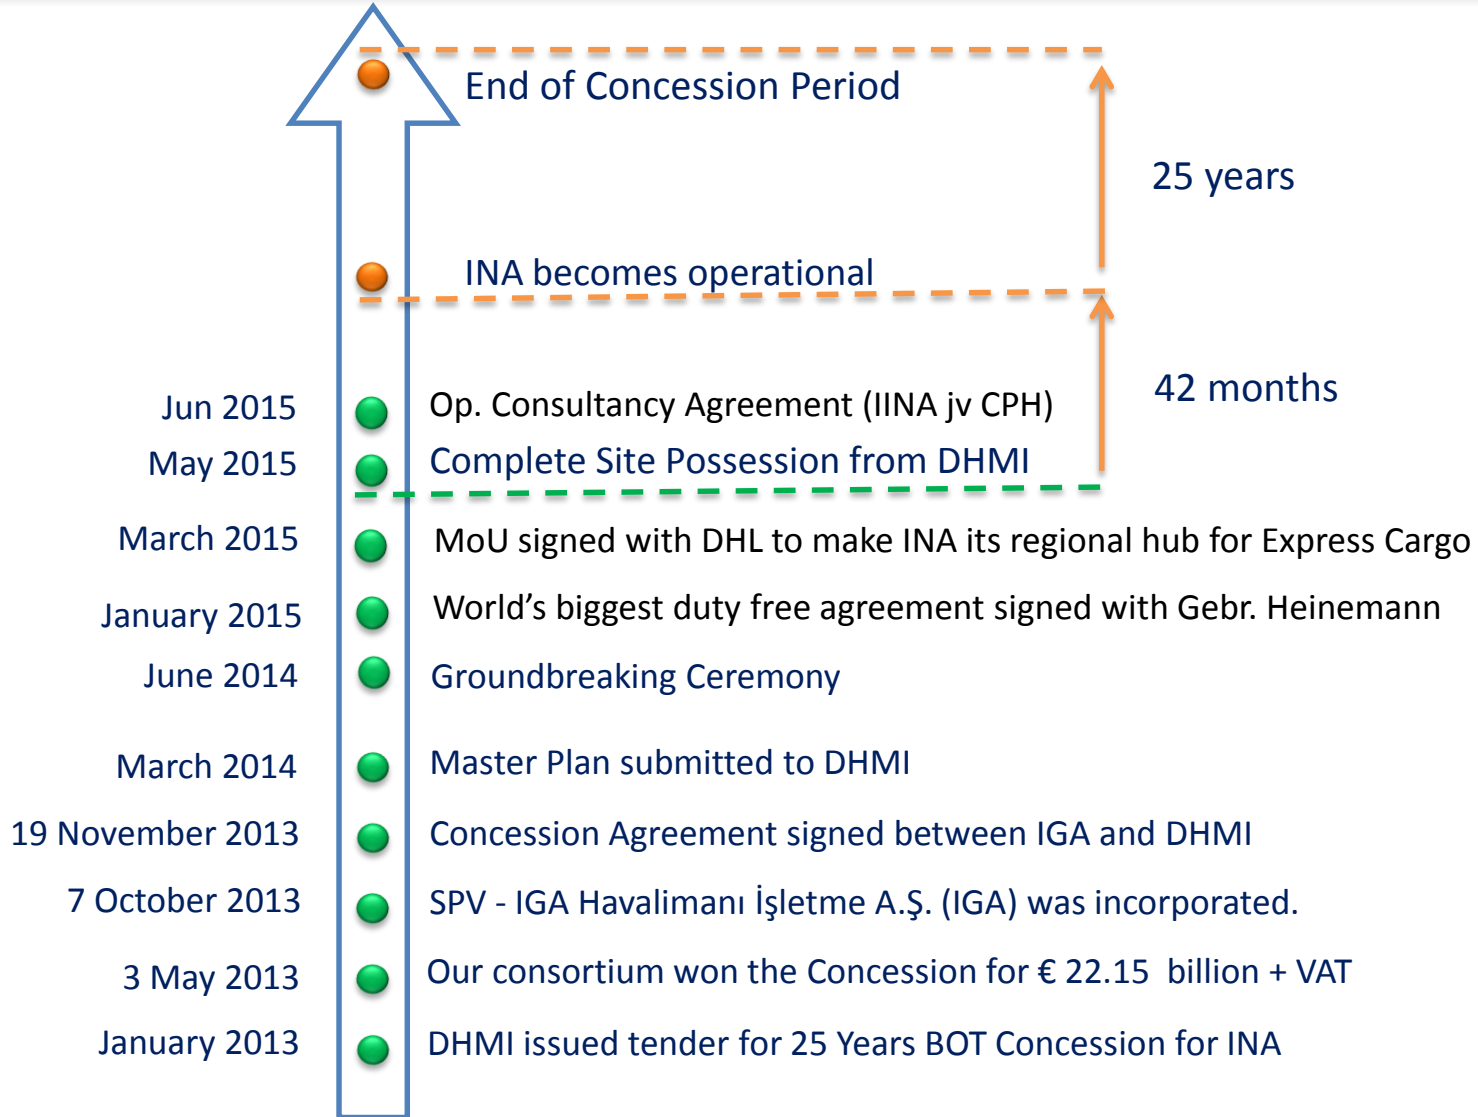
End of Concession Period

25 years

INA becomes operational

42 months

Jun 2015 Op. Consultancy Agreement (IINA jv CPH)

May 2015 Complete Site Possession from DHMI

March 2015 MoU signed with DHL to make INA its regional hub for Express Cargo

January 2015 World’s biggest duty free agreement signed with Gebr. Heinemann

June 2014 Groundbreaking Ceremony

March 2014 Master Plan submitted to DHMI

19 November 2013 Concession Agreement signed between IGA and DHMI

7 October 2013 SPV - IGA Havalimanı İşletme A.Ş. (IGA) was incorporated.

3 May 2013 Our consortium won the Concession for € 22.15 billion + VAT

January 2013 DHMI issued tender for 25 Years BOT Concession for INA